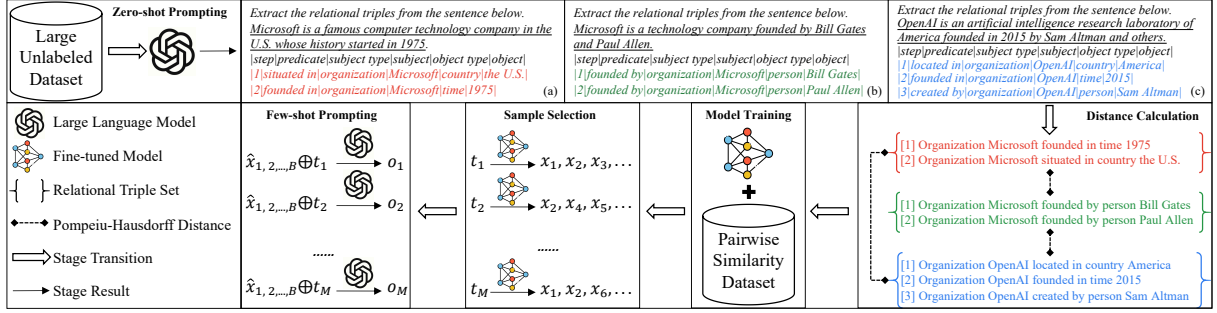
Large Unlabeled Dataset

Zero-shot Prompting

Extract the relational triples from the sentence below.
Microsoft is a famous computer technology company in the U.S. whose history started in 1975.
|step|predicate|subject type|subject|object type|object|
|1|situated in|organization|Microsoft|country|the U.S.|
|2|founded in|organization|Microsoft|time|1975|
(a)

Extract the relational triples from the sentence below.
Microsoft is a technology company founded by Bill Gates and Paul Allen.
|step|predicate|subject type|subject|object type|object|
|1|founded by|organization|Microsoft|person|Bill Gates|
|2|founded by|organization|Microsoft|person|Paul Allen|
(b)

Extract the relational triples from the sentence below.
OpenAI is an artificial intelligence research laboratory of America founded in 2015 by Sam Altman and others.
|step|predicate|subject type|subject|object type|object|
|1|located in|organization|OpenAI|country|America|
|2|founded in|organization|OpenAI|time|2015|
|3|created by|organization|OpenAI|person|Sam Altman|
(c)

Large Language Model
Fine-tuned Model
Relational Triple Set
Pompeiu-Hausdorff Distance
Stage Transition
Stage Result

Few-shot Prompting
$\hat{x}_{1,2,\ldots,B} \oplus t_1$ $o_1$
$\hat{x}_{1,2,\ldots,B} \oplus t_2$ $o_2$
......
$\hat{x}_{1,2,\ldots,B} \oplus t_M$ $o_M$

Sample Selection
$t_1$ $x_1, x_2, x_3, \ldots$
$t_2$ $x_2, x_4, x_5, \ldots$
......
$t_M$ $x_1, x_2, x_6, \ldots$

Model Training
Pairwise Similarity Dataset

Distance Calculation
[1] Organization Microsoft founded in time 1975
[2] Organization Microsoft situated in country the U.S.
[1] Organization Microsoft founded by person Bill Gates
[2] Organization Microsoft founded by person Paul Allen
[1] Organization OpenAI located in country America
[2] Organization OpenAI founded in time 2015
[3] Organization OpenAI created by person Sam Altman